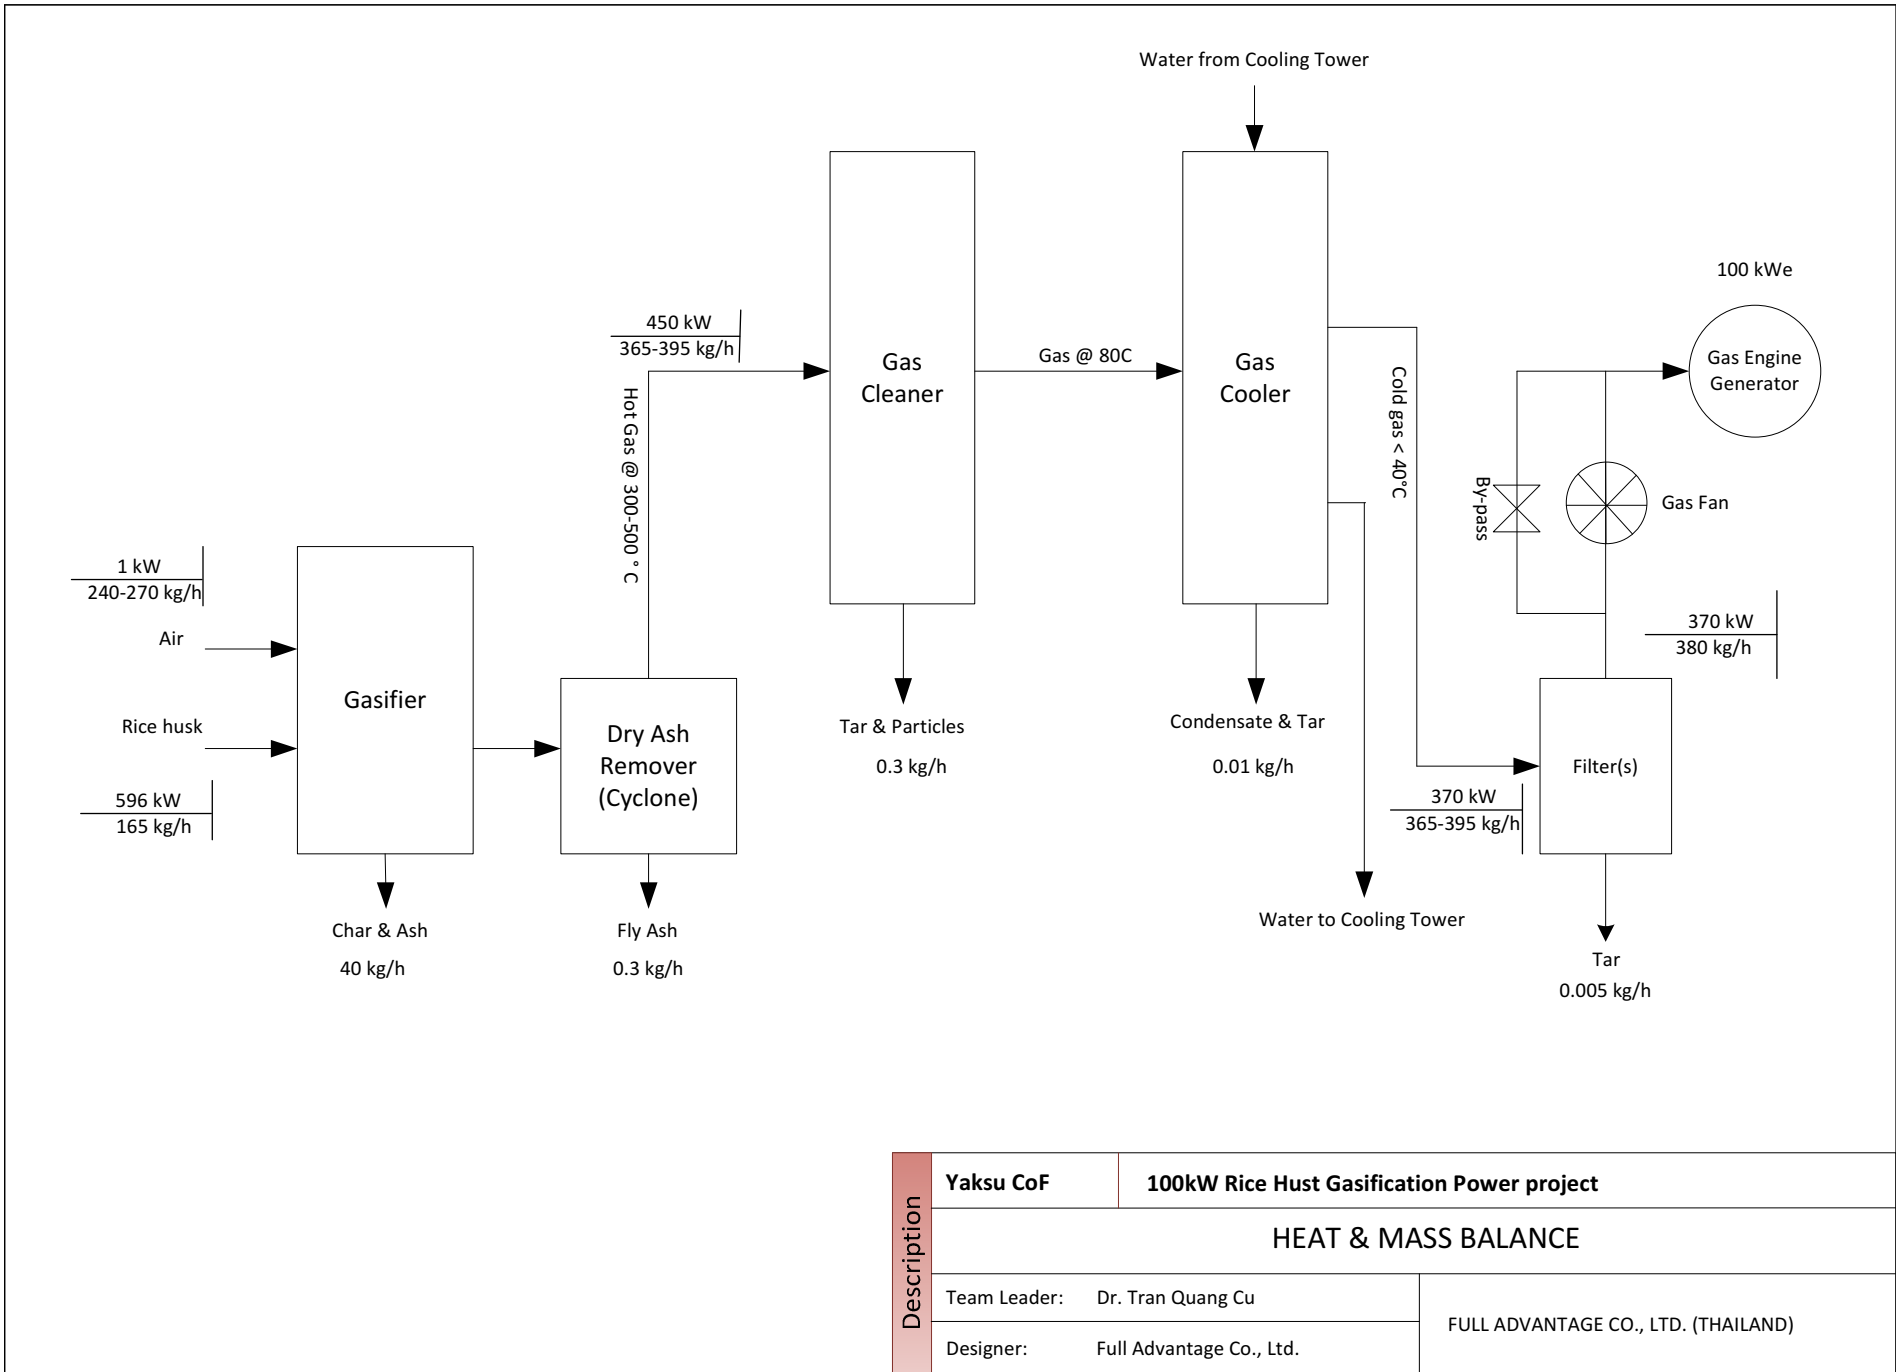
Water from Cooling Tower

100 kWe

450 kW
365-395 kg/h

Gas Cleaner

Gas @ 80C

Gas Cooler

Cold gas < 40°C

Gas Engine Generator

Hot Gas @ 300-500 ° C

By-pass

Gas Fan

1 kW
240-270 kg/h

Air

Gasifier

Rice husk

596 kW
165 kg/h

Dry Ash Remover (Cyclone)

Tar & Particles

0.3 kg/h

Condensate & Tar

0.01 kg/h

370 kW
380 kg/h

Filter(s)

370 kW
365-395 kg/h

Char & Ash

40 kg/h

Fly Ash

0.3 kg/h

Water to Cooling Tower

Tar

0.005 kg/h

Description

| Yaksu CoF | 100kW Rice Hust Gasification Power project | |
|---|---|---|
| HEAT & MASS BALANCE | | |
| Team Leader: Dr. Tran Quang Cu | | FULL ADVANTAGE CO., LTD. (THAILAND) |
| Designer: Full Advantage Co., Ltd. | | |